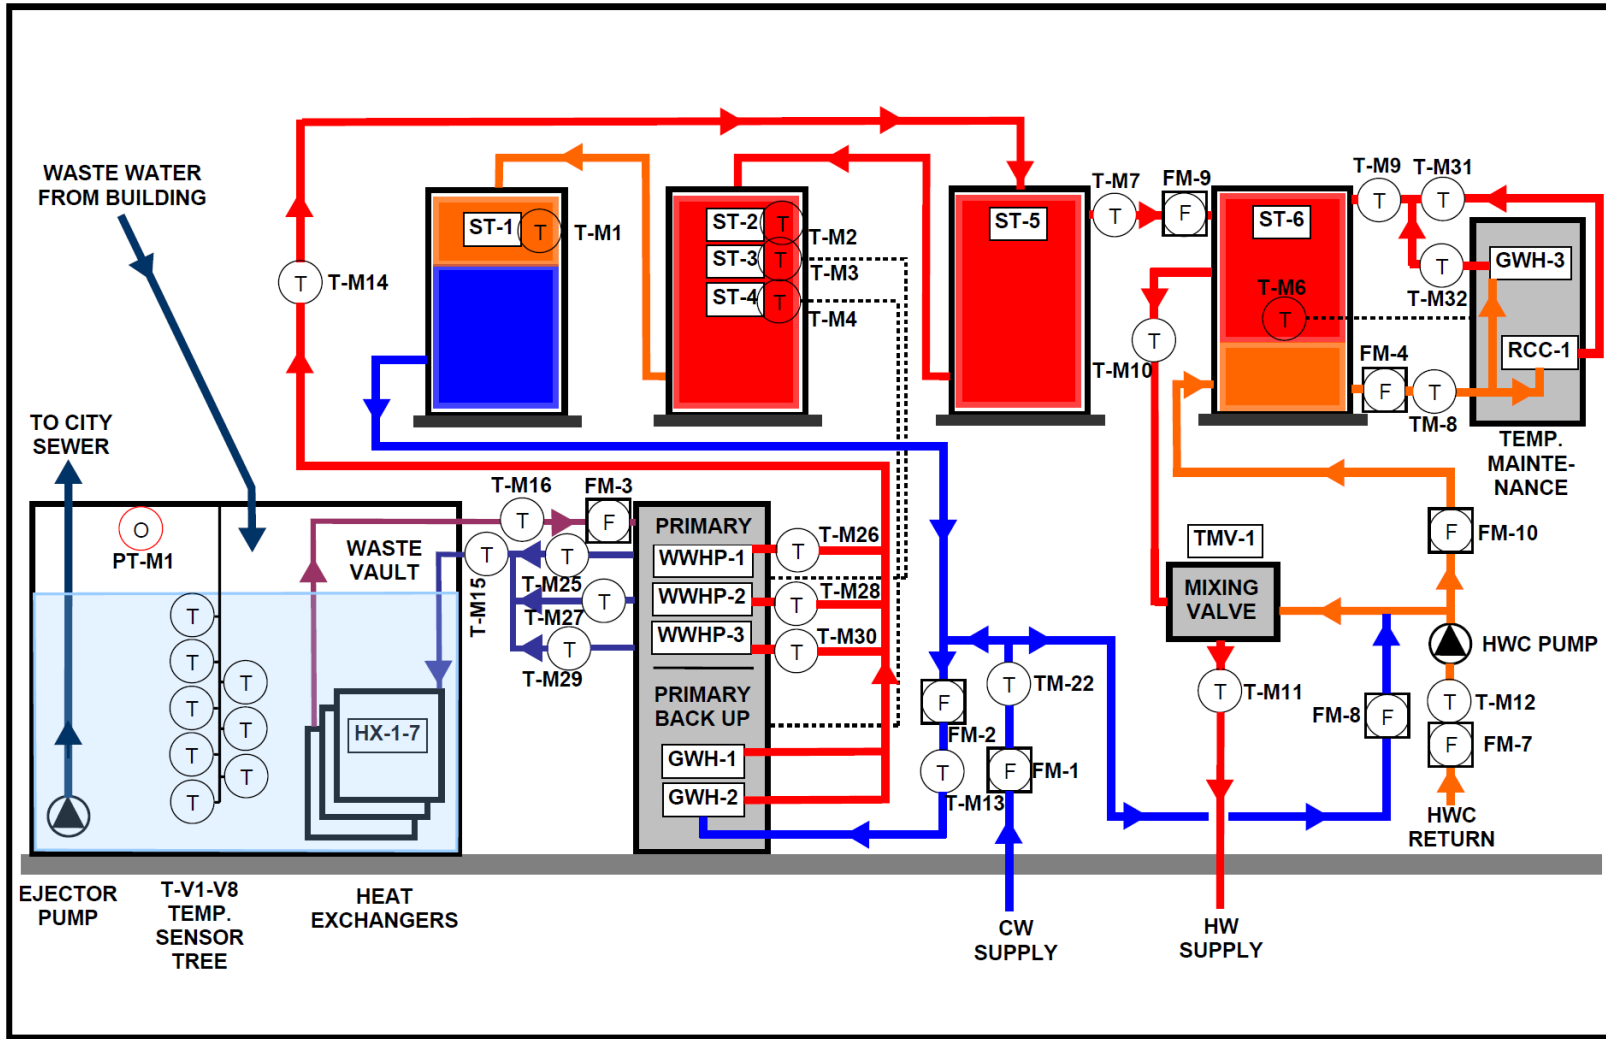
WASTE WATER FROM BUILDING

ST-1 T T-M1

ST-2 T T-M2
ST-3 T T-M3
ST-4 T T-M4

ST-5

T-M7 T FM-9 F

ST-6

T-M9 T-M31
T T

T GWH-3
T-M32

T-M6 T

T-M10 T

FM-4
F T RCC-1
TM-8

TEMP. MAINTE-NANCE

T T-M14

TO CITY SEWER

O PT-M1

WASTE VAULT

T-M16 FM-3
T F

T T
T-M25
T-M15
T T-M27
T
T-M29

PRIMARY
WWHP-1
WWHP-2
WWHP-3
PRIMARY BACK UP
GWH-1
GWH-2

T T-M26
T T-M28
T T-M30

TMV-1
MIXING VALVE

F FM-10

HWC PUMP

T T-M12
F FM-7

HWC RETURN

FM-8 F

T T-M11

T TM-22
F FM-1
F FM-2
T T-M13

HX-1-7

T T T T T
T T T

EJECTOR PUMP

T-V1-V8 TEMP. SENSOR TREE

HEAT EXCHANGERS

CW SUPPLY

HW SUPPLY